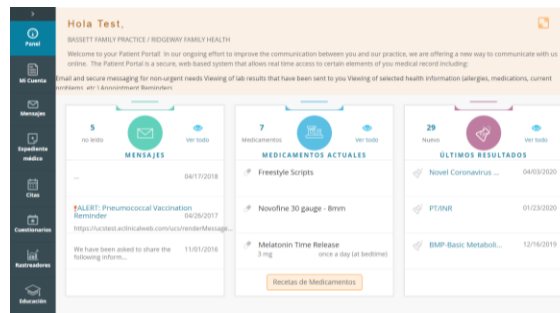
Panel
Mi Cuenta
Mensajes
Expediente médico
Citas
Cuestionarios
Rastreadores
Educación

Hola Test,

BASSETT FAMILY PRACTICE / RIDGEWAY FAMILY HEALTH

Welcome to your Patient Portal. In our ongoing effort to improve the communication between you and our practice, we are offering a new way to communicate with us online. The Patient Portal is a secure, web-based system that allows real time access to certain elements of you medical record including:

Email and secure messaging for non-urgent needs Viewing of lab results that have been sent to you Viewing of selected health information (allergies, medications, current problems, etc.) Appointment Reminders

5
no leído
Ver todo
MENSAJES

... 04/17/2018

ALERT: Pneumococcal Vaccination Reminder 04/26/2017
https://ucstest.eclinicalweb.com/ucs/renderMessage...

We have been asked to share the following inform... 11/01/2016

7
Medicamentos
Ver todo
MEDICAMENTOS ACTUALES

Freestyle Scripts

Novofine 30 gauge - 8mm

Melatonin Time Release
3 mg once a day (at bedtime)

Recetas de Medicamentos

29
Nuevo
Ver todo
ÚLTIMOS RESULTADOS

Novel Coronavirus ... 04/03/2020

PT/INR 01/23/2020

BMP-Basic Metaboli... 12/16/2019